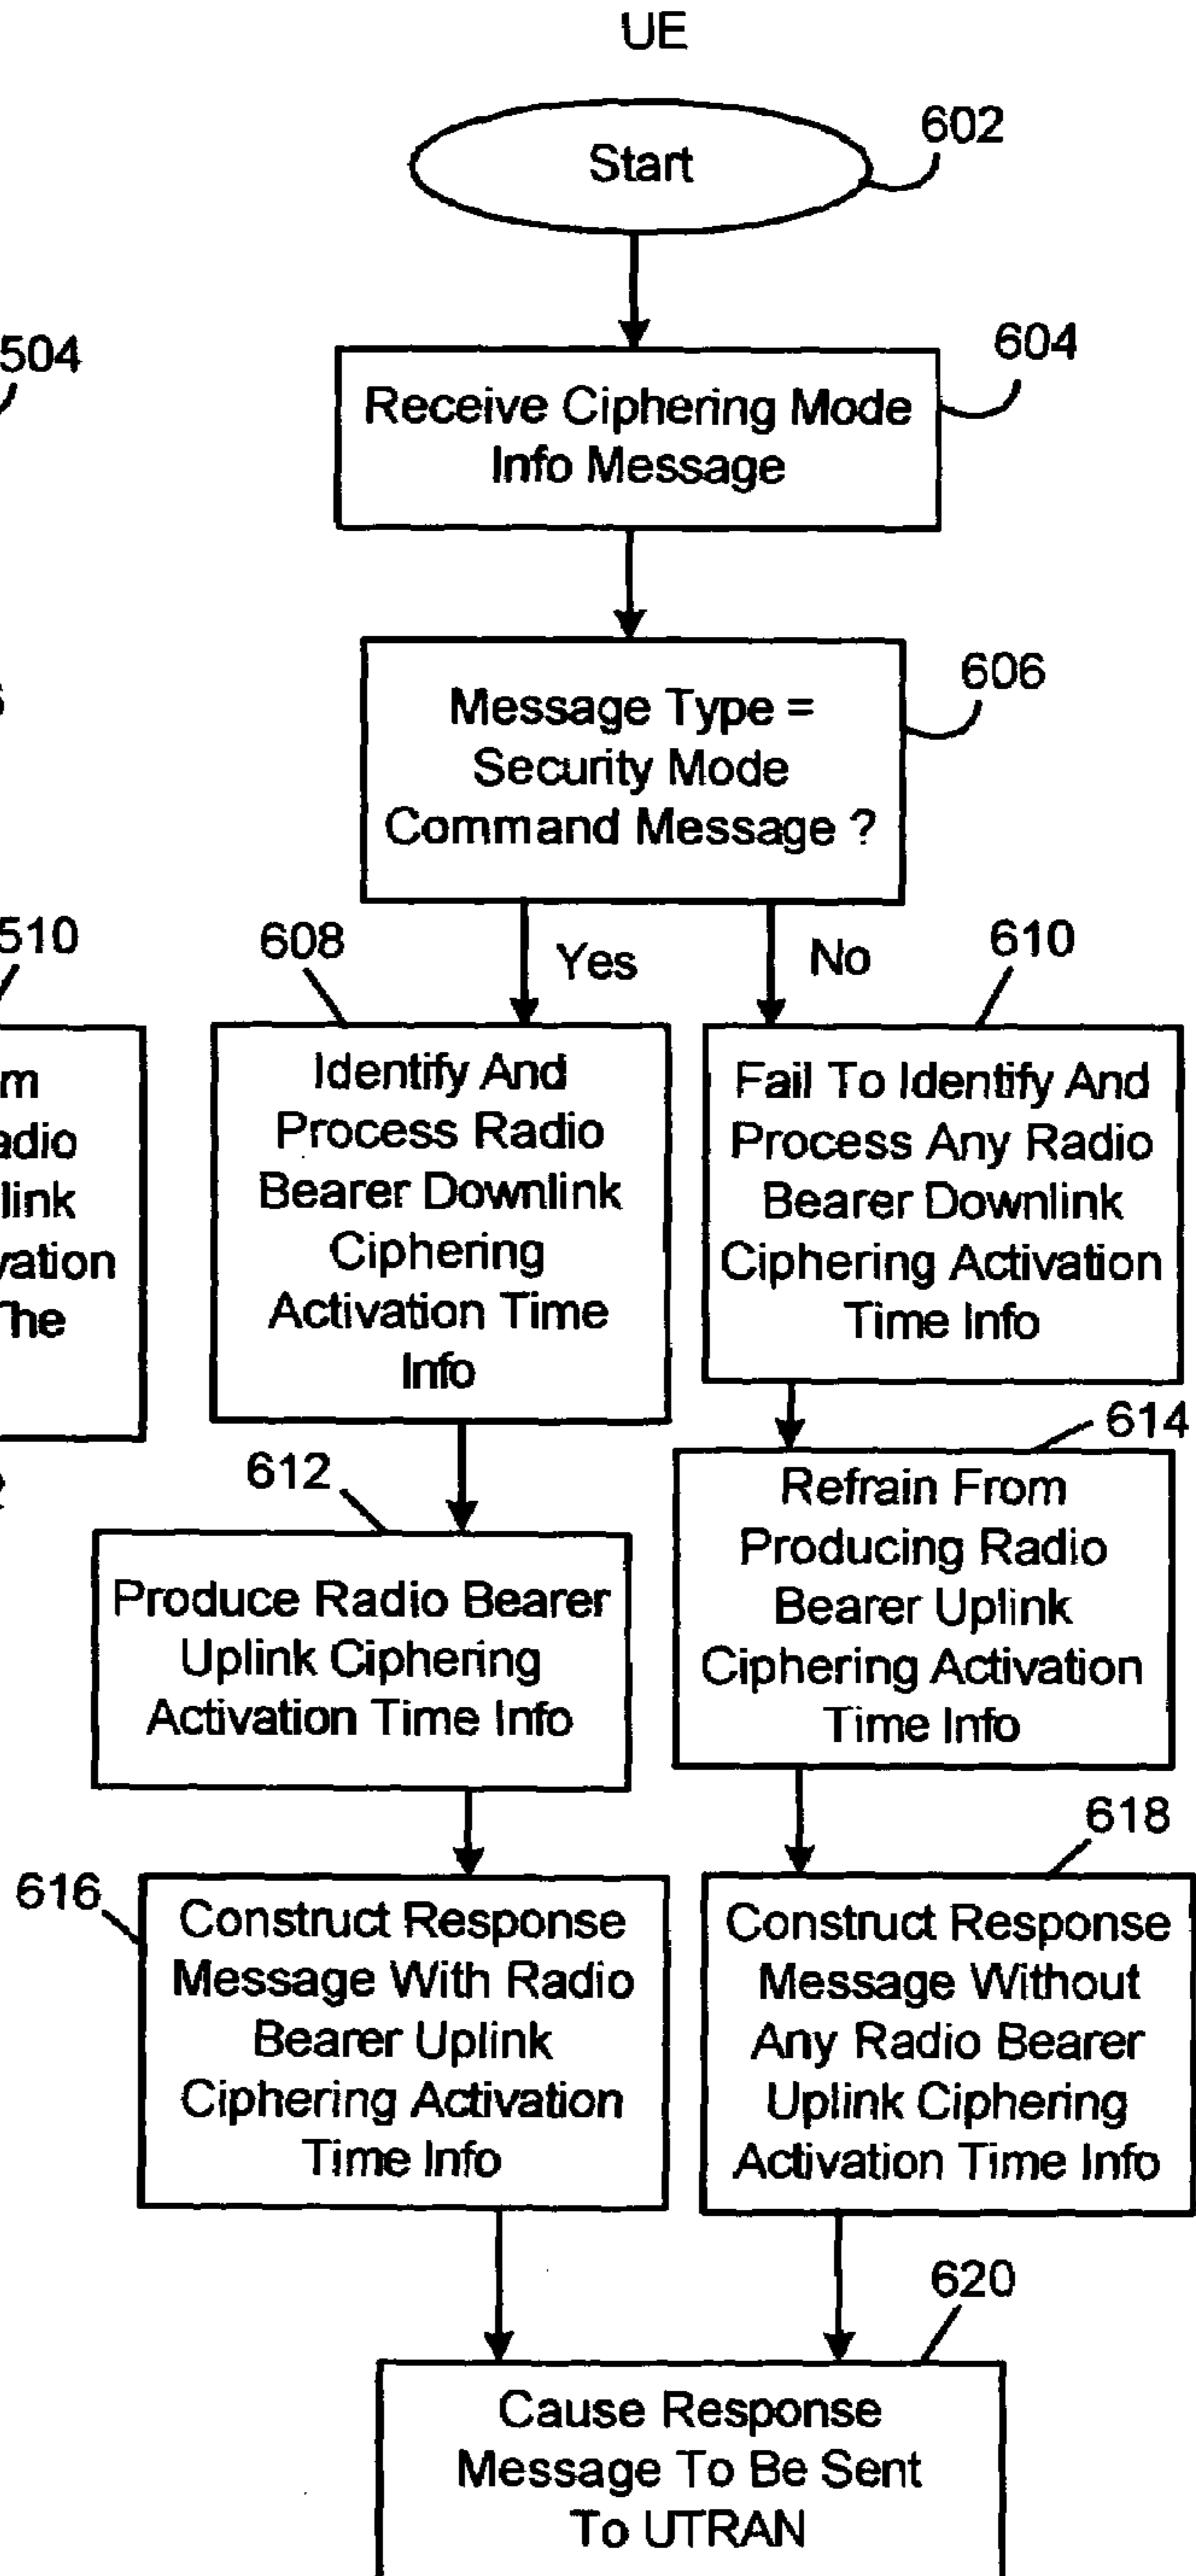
UE

Start 602

504

Receive Ciphering Mode Info Message 604

Message Type = Security Mode Command Message ? 606

510

608 Yes No 610

m adio link vation The

Identify And Process Radio Bearer Downlink Ciphering Activation Time Info

Fail To Identify And Process Any Radio Bearer Downlink Ciphering Activation Time Info

614

612

Refrain From Producing Radio Bearer Uplink Ciphering Activation Time Info

Produce Radio Bearer Uplink Ciphering Activation Time Info

618

616

Construct Response Message With Radio Bearer Uplink Ciphering Activation Time Info

Construct Response Message Without Any Radio Bearer Uplink Ciphering Activation Time Info

620

Cause Response Message To Be Sent To UTRAN